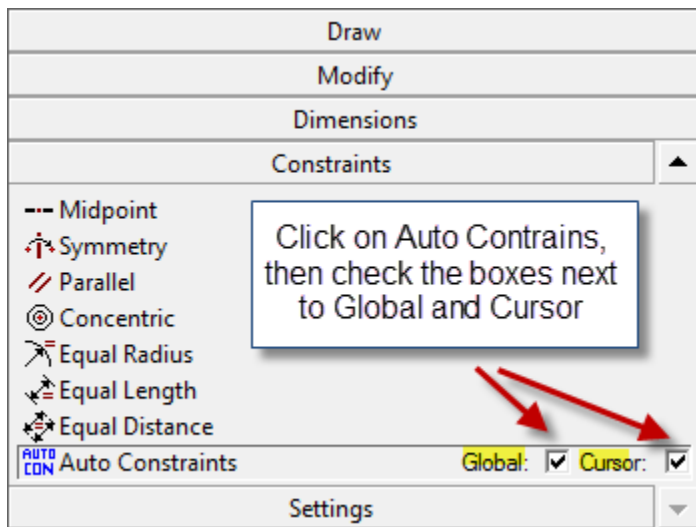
Draw
Modify
Dimensions
Constraints

Midpoint
Symmetry
Parallel
Concentric
Equal Radius
Equal Length
Equal Distance
AUTO CON Auto Constraints

Click on Auto Contrains, then check the boxes next to Global and Cursor

Global: Cursor:

Settings